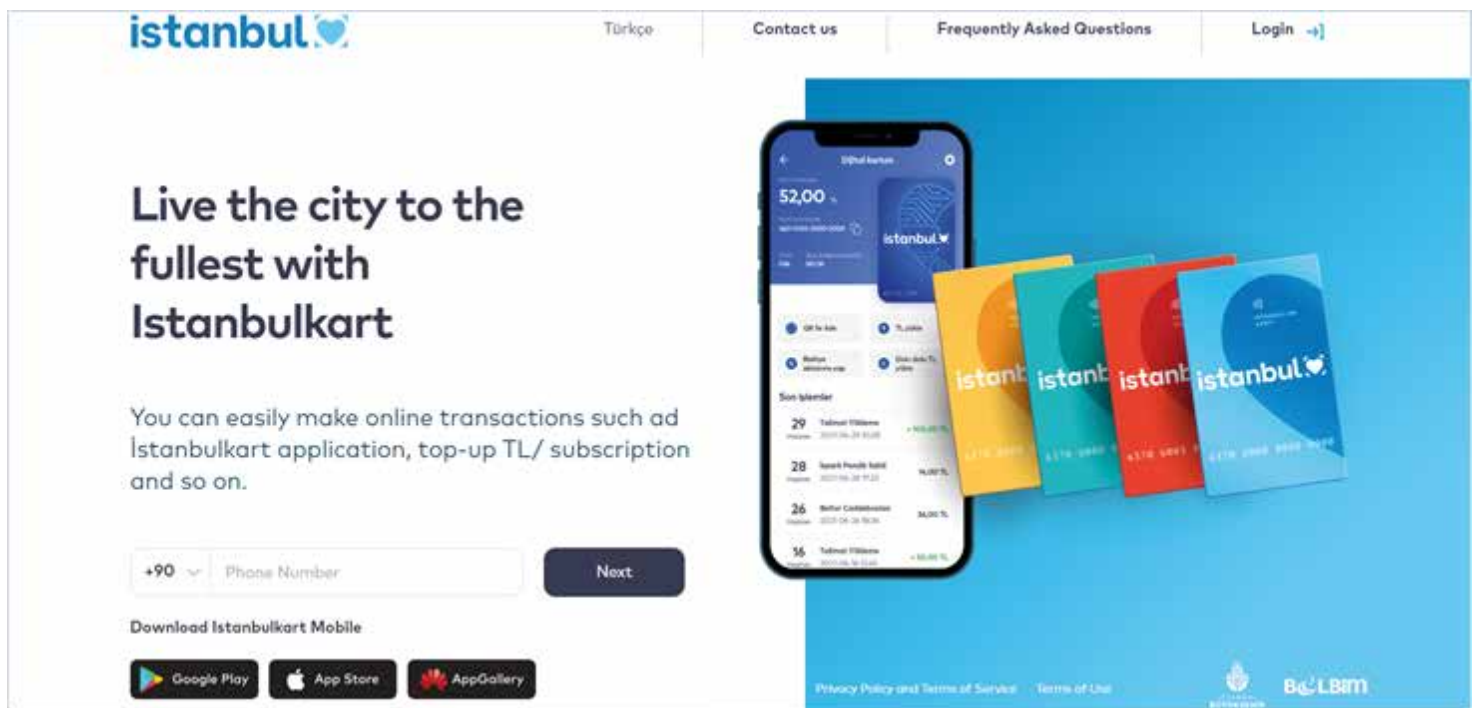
istanbul

Türkçe Contact us Frequently Asked Questions Login

Live the city to the fullest with Istanbulkart

You can easily make online transactions such ad İstanbulkart application, top-up TL/ subscription and so on.

+90 Phone Number Next

Download Istanbulkart Mobile

Google Play App Store AppGallery

Dijital kartım
52,00
istanbul
Son İşlemler
29
28
26
16

istanbul istanbul istanbul istanbul

Privacy Policy and Terms of Service Terms of Use

BELBIM